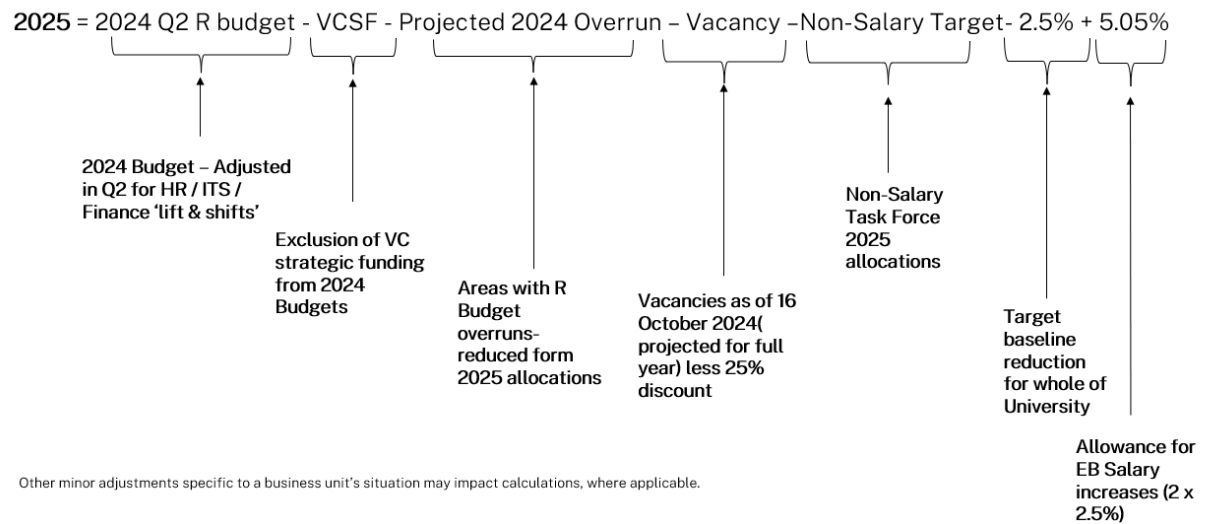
**2025** = 2024 Q2 R budget - VCSF - Projected 2024 Overrun – Vacancy –Non-Salary Target- 2.5% + 5.05%

2024 Budget – Adjusted in Q2 for HR / ITS / Finance 'lift & shifts'

Exclusion of VC strategic funding from 2024 Budgets

Areas with R Budget overruns- reduced form 2025 allocations

Vacancies as of 16 October 2024( projected for full year) less 25% discount

Non-Salary Task Force 2025 allocations

Target baseline reduction for whole of University

Allowance for EB Salary increases (2 x 2.5%)

Other minor adjustments specific to a business unit's situation may impact calculations, where applicable.